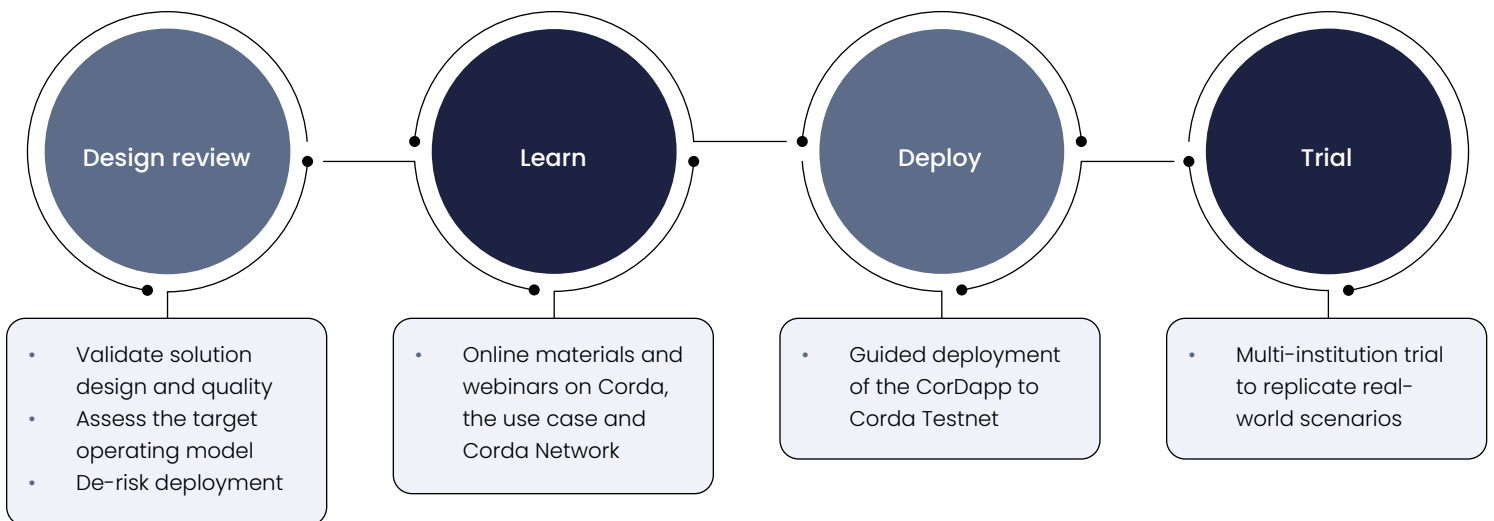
Design review

Learn

Deploy

Trial

- Validate solution design and quality
- Assess the target operating model
- De-risk deployment

- Online materials and webinars on Corda, the use case and Corda Network

- Guided deployment of the CorDapp to Corda Testnet

- Multi-institution trial to replicate real-world scenarios